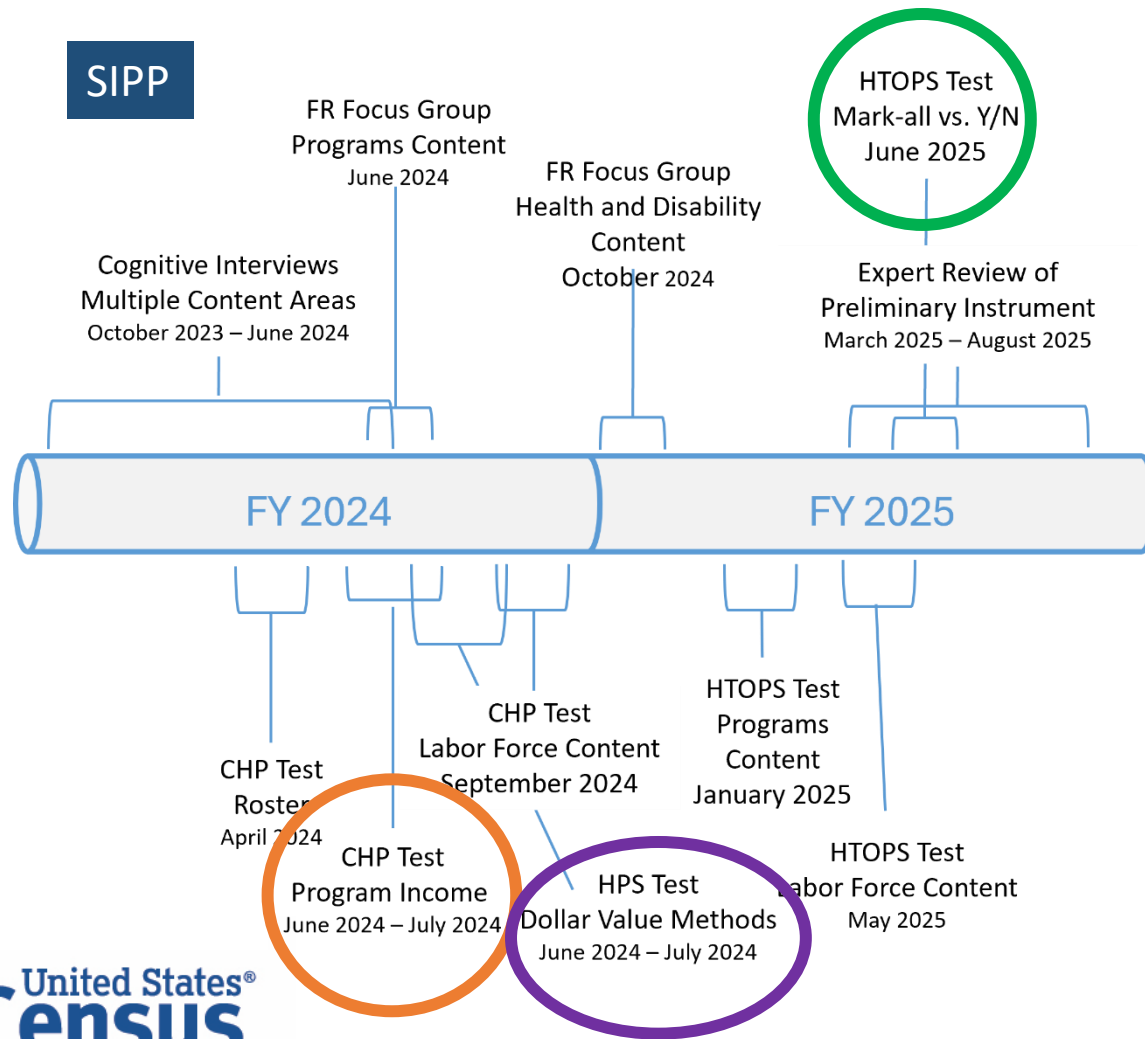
SIPP

FR Focus Group
Programs Content
June 2024

FR Focus Group
Health and Disability
Content
October 2024

HTOPS Test
Mark-all vs. Y/N
June 2025

Cognitive Interviews
Multiple Content Areas
October 2023 – June 2024

Expert Review of
Preliminary Instrument
March 2025 – August 2025

FY 2024

FY 2025

CHP Test
Labor Force Content
September 2024

HTOPS Test
Programs
Content
January 2025

CHP Test
Roster
April 2024

CHP Test
Program Income
June 2024 – July 2024

HPS Test
Dollar Value Methods
June 2024 – July 2024

HTOPS Test
Labor Force Content
May 2025

United States®
Census